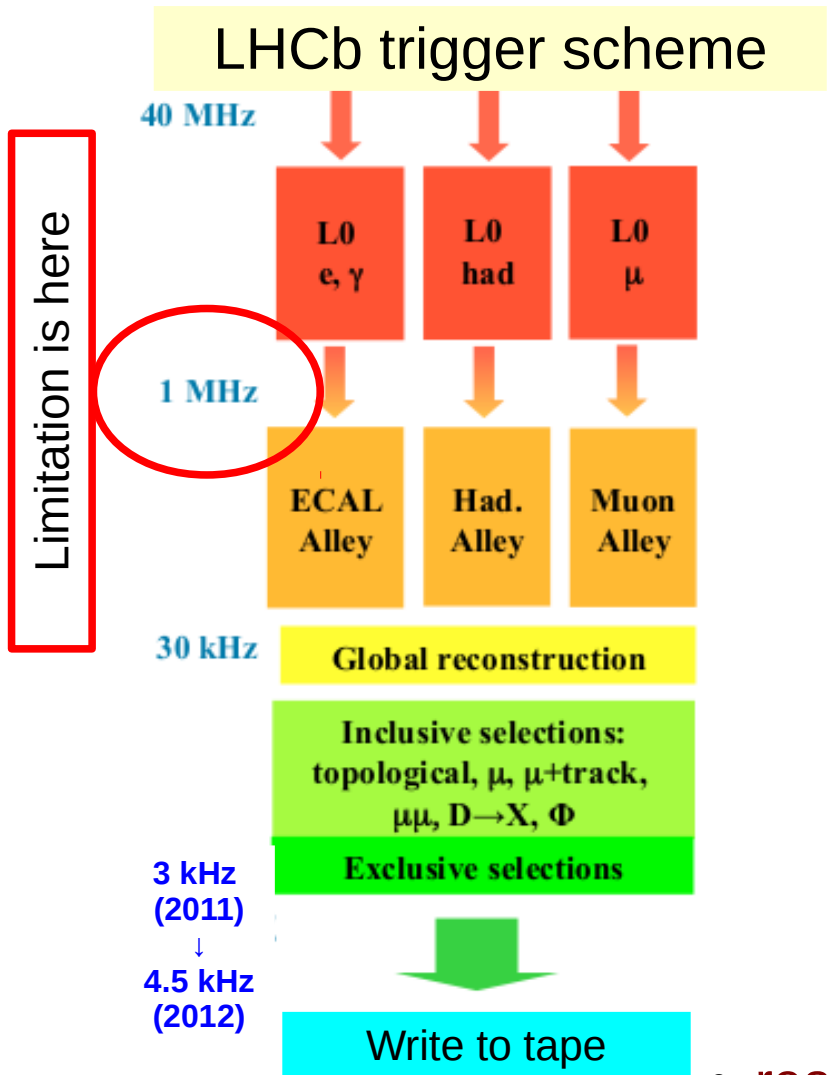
LHCb trigger scheme

40 MHz

Limitation is here

L0
e, γ

L0
had

L0
μ

1 MHz

ECAL
Alley

Had.
Alley

Muon
Alley

30 kHz

Global reconstruction

Inclusive selections:
topological, μ, μ+track,
μμ, D→X, Φ

Exclusive selections

3 kHz
(2011)
↓
4.5 kHz
(2012)

Write to tape

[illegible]